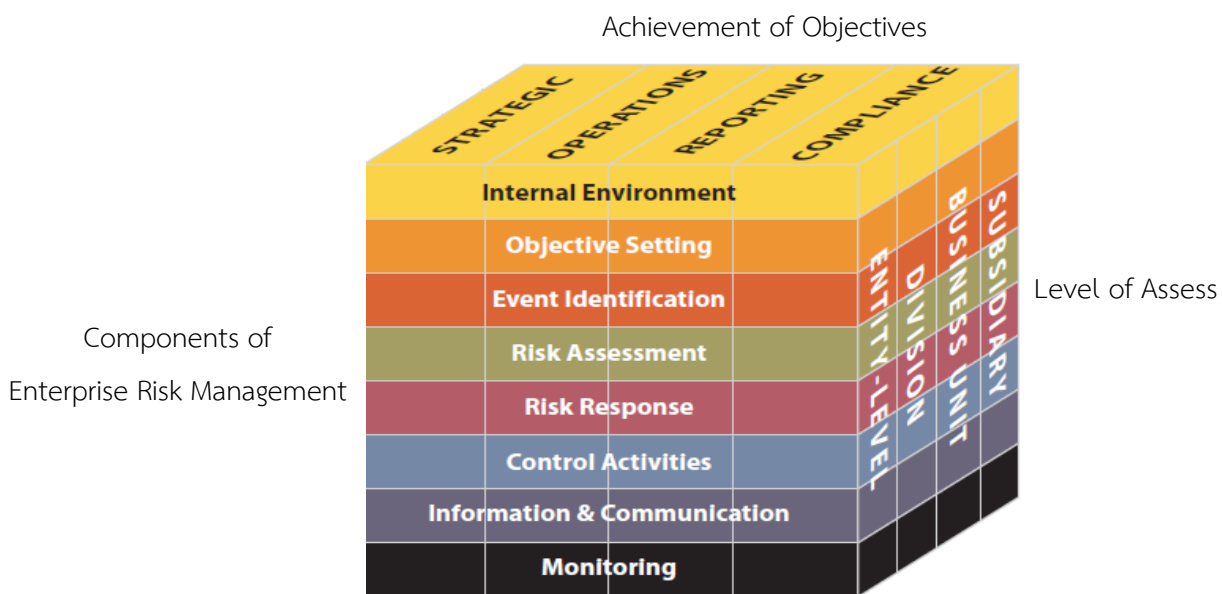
Achievement of Objectives

STRATEGIC
OPERATIONS
REPORTING
COMPLIANCE

Internal Environment
Objective Setting
Event Identification
Risk Assessment
Risk Response
Control Activities
Information & Communication
Monitoring

ENTITY-LEVEL
DIVISION
BUSINESS UNIT
SUBSIDIARY

Level of Assess

Components of
Enterprise Risk Management